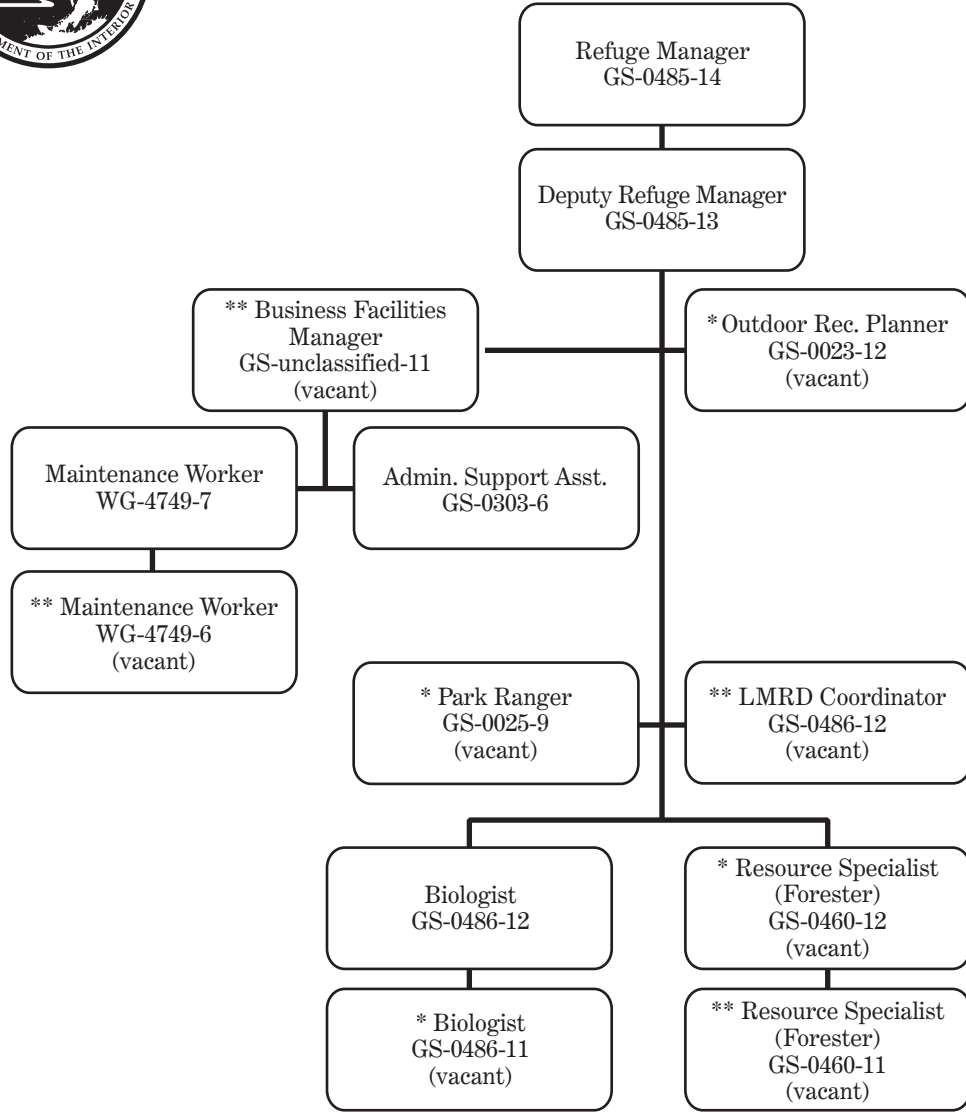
MENT OF THE INTERIOR

Refuge Manager
GS-0485-14

Deputy Refuge Manager
GS-0485-13

** Business Facilities Manager
GS-unclassified-11
(vacant)

* Outdoor Rec. Planner
GS-0023-12
(vacant)

Maintenance Worker
WG-4749-7

Admin. Support Asst.
GS-0303-6

** Maintenance Worker
WG-4749-6
(vacant)

* Park Ranger
GS-0025-9
(vacant)

** LMRD Coordinator
GS-0486-12
(vacant)

Biologist
GS-0486-12

* Resource Specialist
(Forester)
GS-0460-12
(vacant)

* Biologist
GS-0486-11
(vacant)

** Resource Specialist
(Forester)
GS-0460-11
(vacant)